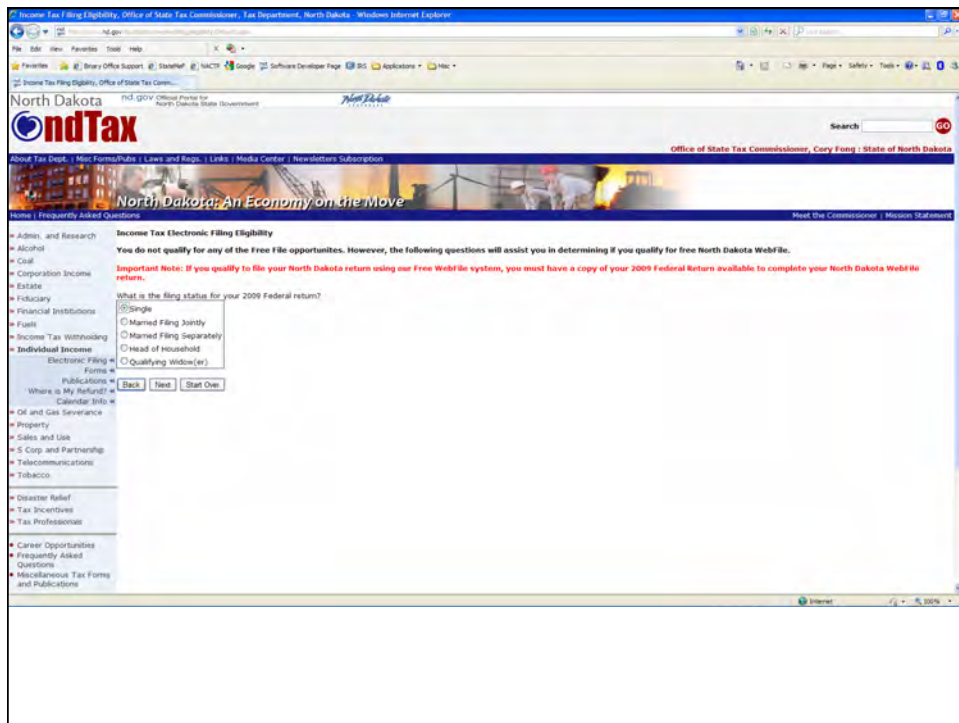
Income Tax Filing Eligibility, Office of State Tax Commissioner, Tax Department, North Dakota - Windows Internet Explorer

File Edit View Favorites Tools Help

Favorites

Income Tax Filing Eligibility, Office of State Tax Comm...

North Dakota nd.gov Official Portal for North Dakota State Government

ndTax

Search GO

Office of State Tax Commissioner, Cory Fong : State of North Dakota

About Tax Dept. | Misc Forms/Pubs | Laws and Regs. | Links | Media Center | Newsletters Subscription

North Dakota: An Economy on the Move

Home | Frequently Asked Questions

Meet the Commissioner | Mission Statement

Admin. and Research
Alcohol
Coal
Corporation Income
Estate
Fiduciary
Financial Institutions
Fuels
Income Tax Withholding
Individual Income
Electronic Filing
Forms
Publications
Where is My Refund?
Calendar Info
Oil and Gas Severance
Property
Sales and Use
S Corp and Partnership
Telecommunications
Tobacco

Disaster Relief
Tax Incentives
Tax Professionals

Career Opportunities
Frequently Asked Questions
Miscellaneous Tax Forms and Publications

Income Tax Electronic Filing Eligibility

You do not qualify for any of the Free File opportunites. However, the following questions will assist you in determining if you qualify for free North Dakota WebFile.

Important Note: If you qualify to file your North Dakota return using our Free WebFile system, you must have a copy of your 2009 Federal Return available to complete your North Dakota WebFile return.

What is the filing status for your 2009 Federal return?

Single
Married Filing Jointly
Married Filing Separately
Head of Household
Qualifying Widow(er)

Back Next Start Over

Internet 100%